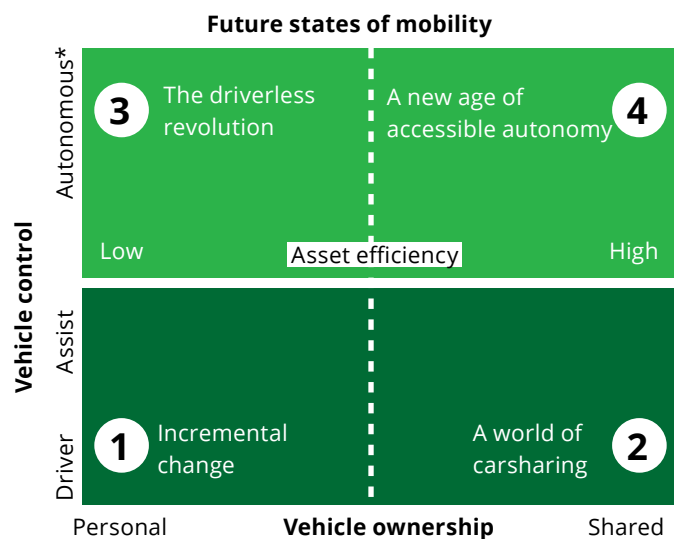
Future states of mobility

Vehicle control

Autonomous*

3 The driverless revolution

A new age of accessible autonomy 4

Low

Asset efficiency

High

Assist

Driver

1 Incremental change

A world of carsharing 2

Personal

Vehicle ownership

Shared